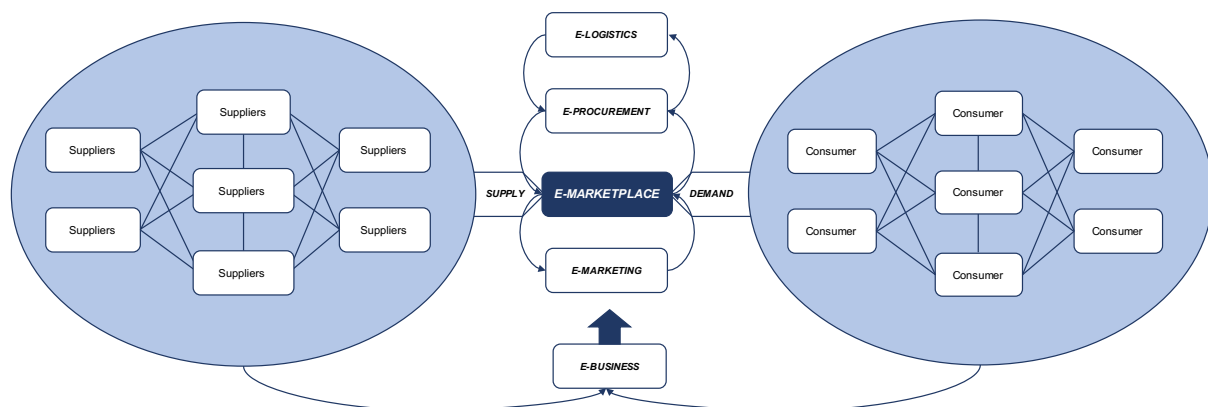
E-LOGISTICS

E-PROCUREMENT

Suppliers

Suppliers

Suppliers

Suppliers

Suppliers

Suppliers

Suppliers

SUPPLY

E-MARKETPLACE

DEMAND

Consumer

Consumer

Consumer

Consumer

Consumer

Consumer

Consumer

E-MARKETING

E-BUSINESS